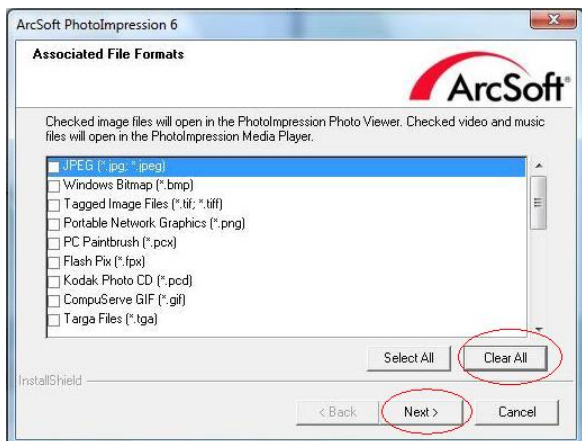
ArcSoft PhotoImpression 6

Associated File Formats

ArcSoft

Checked image files will open in the PhotoImpression Photo Viewer. Checked video and music files will open in the PhotoImpression Media Player.

JPEG (*.jpg; *.jpeg)
Windows Bitmap (*.bmp)
Tagged Image Files (*.tif; *.tiff)
Portable Network Graphics (*.png)
PC Paintbrush (*.pcx)
Flash Pix (*.fpx)
Kodak Photo CD (*.pcd)
CompuServe GIF (*.gif)
Targa Files (*.tga)

Select All

Clear All

InstallShield

< Back

Next >

Cancel